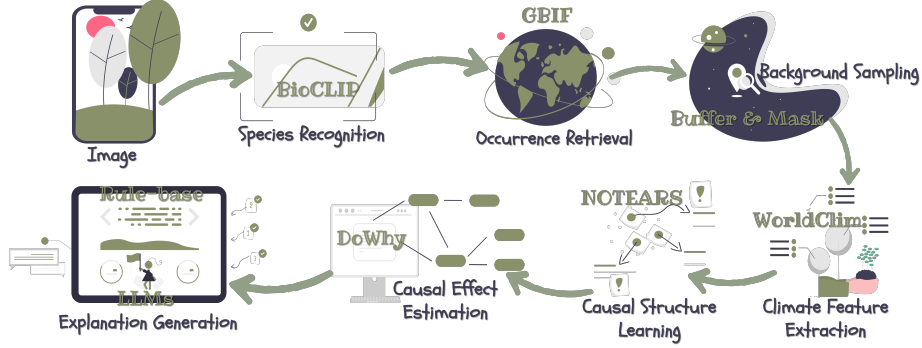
Image

BioCLIP

Species Recognition

GBIF

Occurrence Retrieval

Background Sampling

Buffer & Mask

WorldClim

Climate Feature Extraction

NOTEARS

Causal Structure Learning

DoWhy

Causal Effect Estimation

Rule-base

LLMs

Explanation Generation